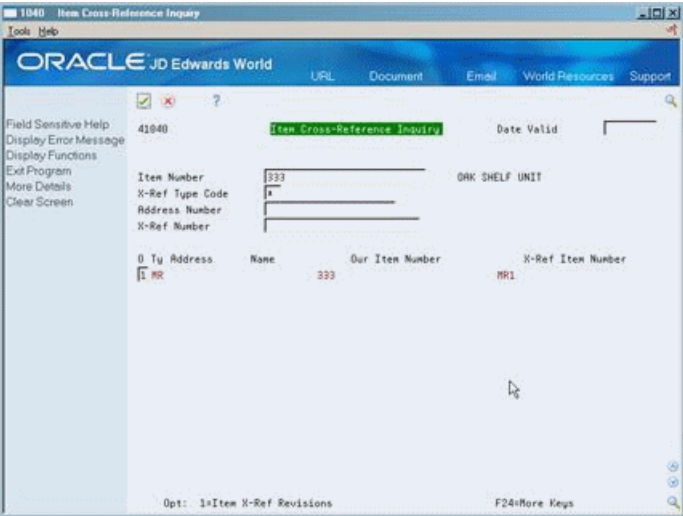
1040 Item Cross-Reference Inquiry
Tools Help
ORACLE JD Edwards World
URL Document Email World Resources Support

Field Sensitive Help
Display Error Message
Display Functions
Exit Program
More Details
Clear Screen

41040 Item Cross-Reference Inquiry Date Valid

Item Number 333 OAK SHELF UNIT
X-Ref Type Code *
Address Number
X-Ref Number

O Ty Address Name Our Item Number X-Ref Item Number
1 MR 333 MR1

Opt: 1=Item X-Ref Revisions F24=More Keys